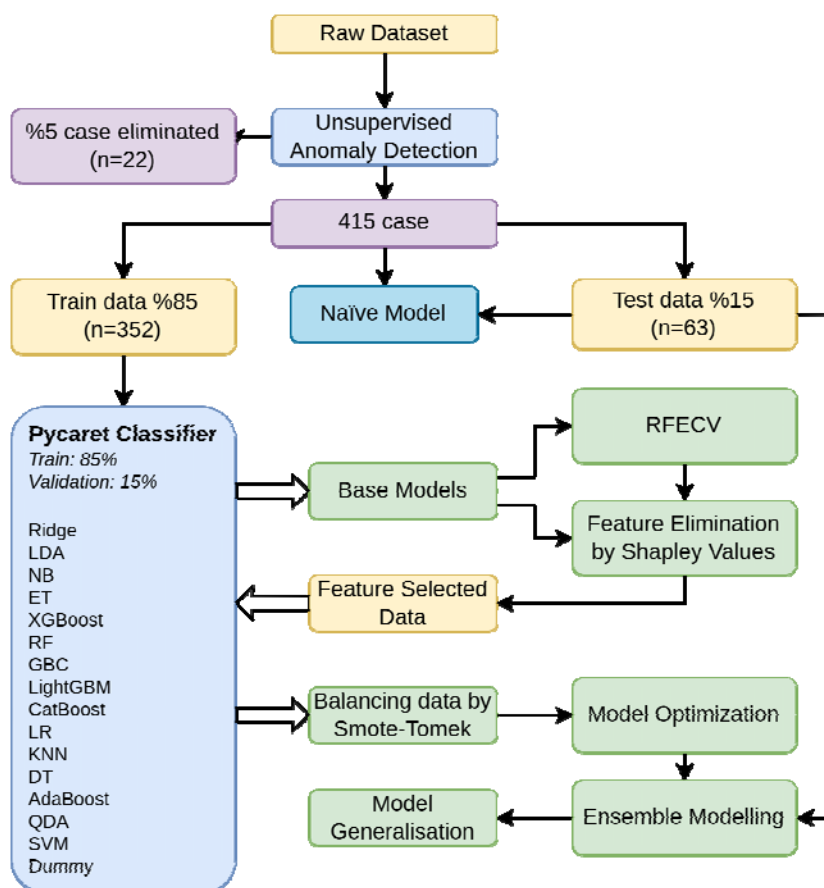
Raw Dataset

%5 case eliminated (n=22)

Unsupervised Anomaly Detection

415 case

Train data %85 (n=352)

Naïve Model

Test data %15 (n=63)

Pycaret Classifier
Train: 85%
Validation: 15%

Ridge
LDA
NB
ET
XGBoost
RF
GBC
LightGBM
CatBoost
LR
KNN
DT
AdaBoost
QDA
SVM
Dummy

Base Models

RFECV

Feature Elimination by Shapley Values

Feature Selected Data

Balancing data by Smote-Tomek

Model Optimization

Ensemble Modelling

Model Generalisation